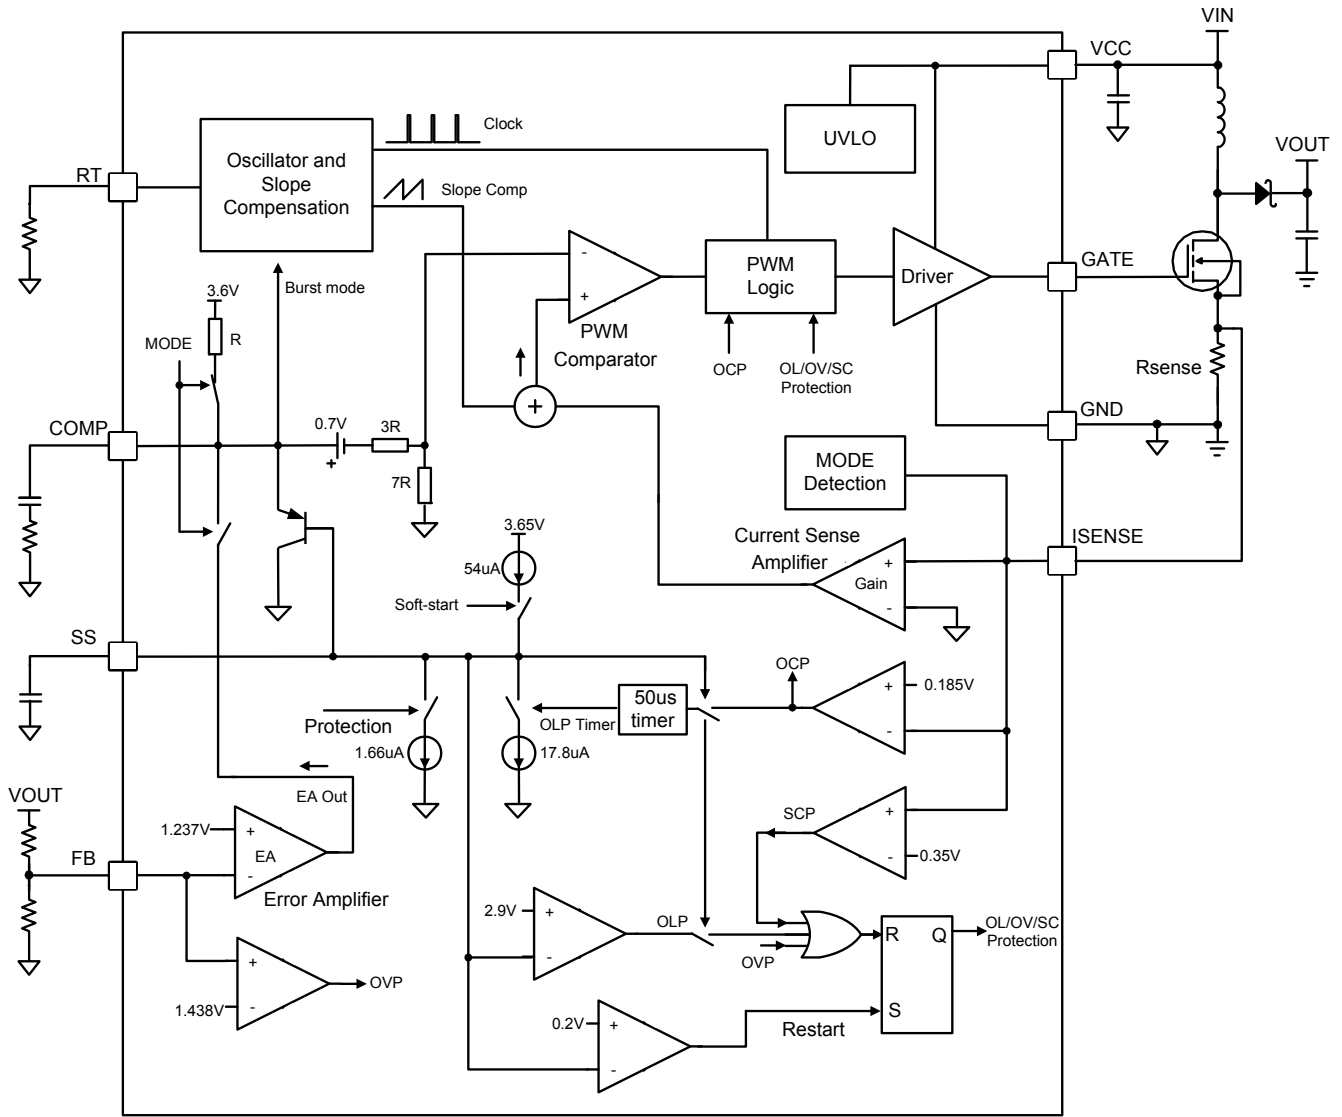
VIN
VCC
Clock
UVLO
VOUT
Oscillator and Slope Compensation
RT
Slope Comp
PWM Logic
Driver
GATE
3.6V
Burst mode
-
+
MODE
R
PWM Comparator
OCP
OL/OV/SC Protection
Rsense
COMP
0.7V
3R
+
GND
7R
MODE Detection
3.65V
Current Sense Amplifier
ISENSE
+
54uA
Gain
-
Soft-start
SS
OCP
+
0.185V
50us timer
Protection
OLP Timer
-
1.66uA
17.8uA
EA Out
VOUT
SCP
+
1.237V
+
EA
-
0.35V
FB
-
Error Amplifier
2.9V
+
OLP
R
Q
OL/OV/SC Protection
-
OVP
+
OVP
1.438V
-
0.2V
+
S
Restart
-